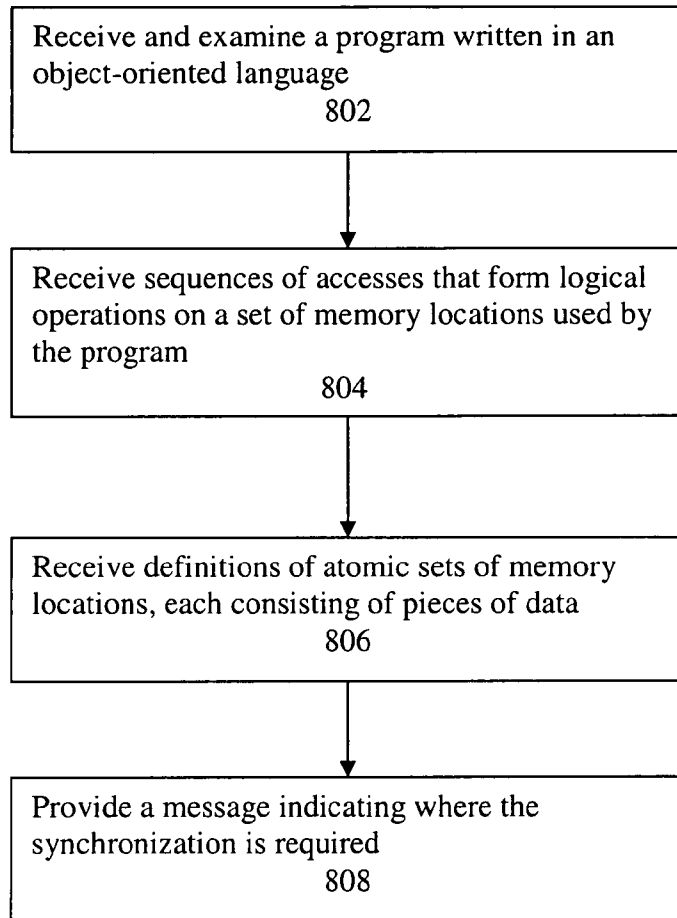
Receive and examine a program written in an object-oriented language
802

Receive sequences of accesses that form logical operations on a set of memory locations used by the program
804

Receive definitions of atomic sets of memory locations, each consisting of pieces of data
806

Provide a message indicating where the synchronization is required
808